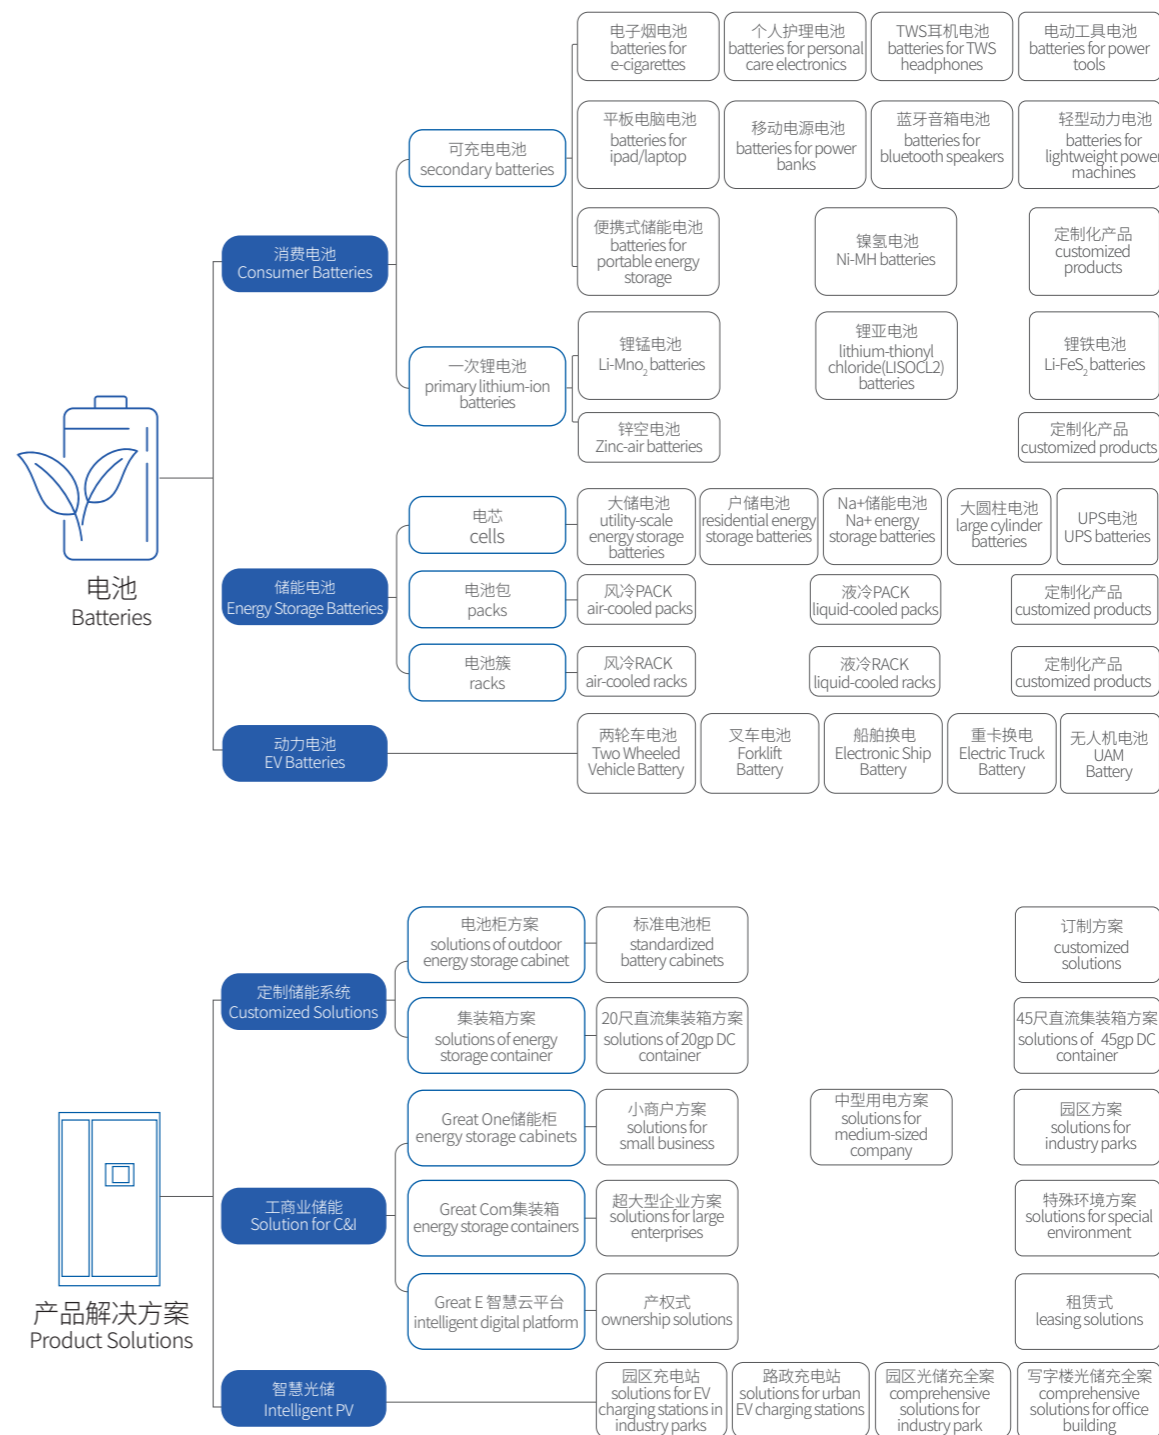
电池
Batteries

消费电池
Consumer Batteries

可充电电池
secondary batteries

电子烟电池
batteries for e-cigarettes

个人护理电池
batteries for personal care electronics

TWS耳机电池
batteries for TWS headphones

电动工具电池
batteries for power tools

平板电脑电池
batteries for ipad/laptop

移动电源电池
batteries for power banks

蓝牙音箱电池
batteries for bluetooth speakers

轻型动力电池
batteries for lightweight power machines

便携式储能电池
batteries for portable energy storage

镍氢电池
Ni-MH batteries

定制化产品
customized products

一次锂电池
primary lithium-ion batteries

锂锰电池
Li-Mno$_2$ batteries

锂亚电池
lithium-thionyl chloride(LISOCL2) batteries

锂铁电池
Li-FeS$_2$ batteries

锌空电池
Zinc-air batteries

定制化产品
customized products

储能电池
Energy Storage Batteries

电芯
cells

大储电池
utility-scale energy storage batteries

户储电池
residential energy storage batteries

Na+储能电池
Na+ energy storage batteries

大圆柱电池
large cylinder batteries

UPS电池
UPS batteries

电池包
packs

风冷PACK
air-cooled packs

液冷PACK
liquid-cooled packs

定制化产品
customized products

电池簇
racks

风冷RACK
air-cooled racks

液冷RACK
liquid-cooled racks

定制化产品
customized products

动力电池
EV Batteries

两轮车电池
Two Wheeled Vehicle Battery

叉车电池
Forklift Battery

船舶换电
Electronic Ship Battery

重卡换电
Electric Truck Battery

无人机电池
UAM Battery

产品解决方案
Product Solutions

定制储能系统
Customized Solutions

电池柜方案
solutions of outdoor energy storage cabinet

标准电池柜
standardized battery cabinets

订制方案
customized solutions

集装箱方案
solutions of energy storage container

20尺直流集装箱方案
solutions of 20gp DC container

45尺直流集装箱方案
solutions of 45gp DC container

工商业储能
Solution for C&I

Great One储能柜
energy storage cabinets

小商户方案
solutions for small business

中型用电方案
solutions for medium-sized company

园区方案
solutions for industry parks

Great Com集装箱
energy storage containers

超大型企业方案
solutions for large enterprises

特殊环境方案
solutions for special environment

Great E 智慧云平台
intelligent digital platform

产权式
ownership solutions

租赁式
leasing solutions

智慧光储
Intelligent PV

园区充电站
solutions for EV charging stations in industry parks

路政充电站
solutions for urban EV charging stations

园区光储充全案
comprehensive solutions for industry park

写字楼光储充全案
comprehensive solutions for office building